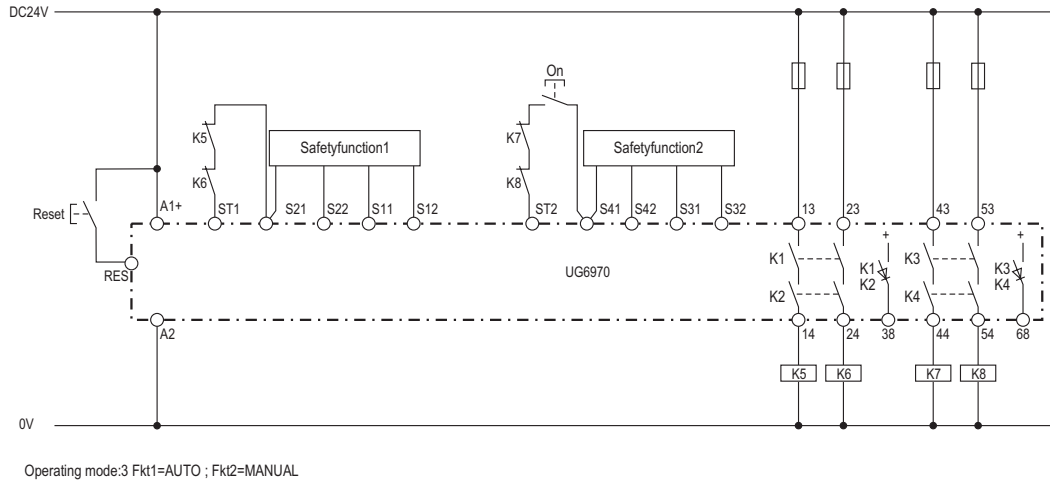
DC24V

On

K5

K6

Safetyfunction1

K7

K8

Safetyfunction2

Reset

A1+

ST1

S21

S22

S11

S12

ST2

S41

S42

S31

S32

13

23

43

53

K1

K2

+

K1

K2

K3

K4

+

K3

K4

RES

UG6970

A2

14

24

38

44

54

68

K5

K6

K7

K8

0V

Operating mode:3 Fkt1=AUTO ; Fkt2=MANUAL